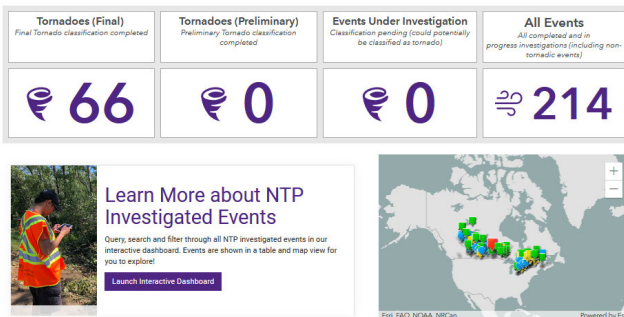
Tornadoes (Final)
Final Tornado classification completed

66

Tornadoes (Preliminary)
Preliminary Tornado classification completed

0

Events Under Investigation
Classification pending (could potentially be classified as tornado)

0

All Events
All completed and in progress investigations (including non-tornadic events)

214

Learn More about NTP Investigated Events

Query, search and filter through all NTP investigated events in our interactive dashboard. Events are shown in a table and map view for you to explore!

Launch Interactive Dashboard

+
−

Esri, FAO, NOAA, NRCan

Powered by Es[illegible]